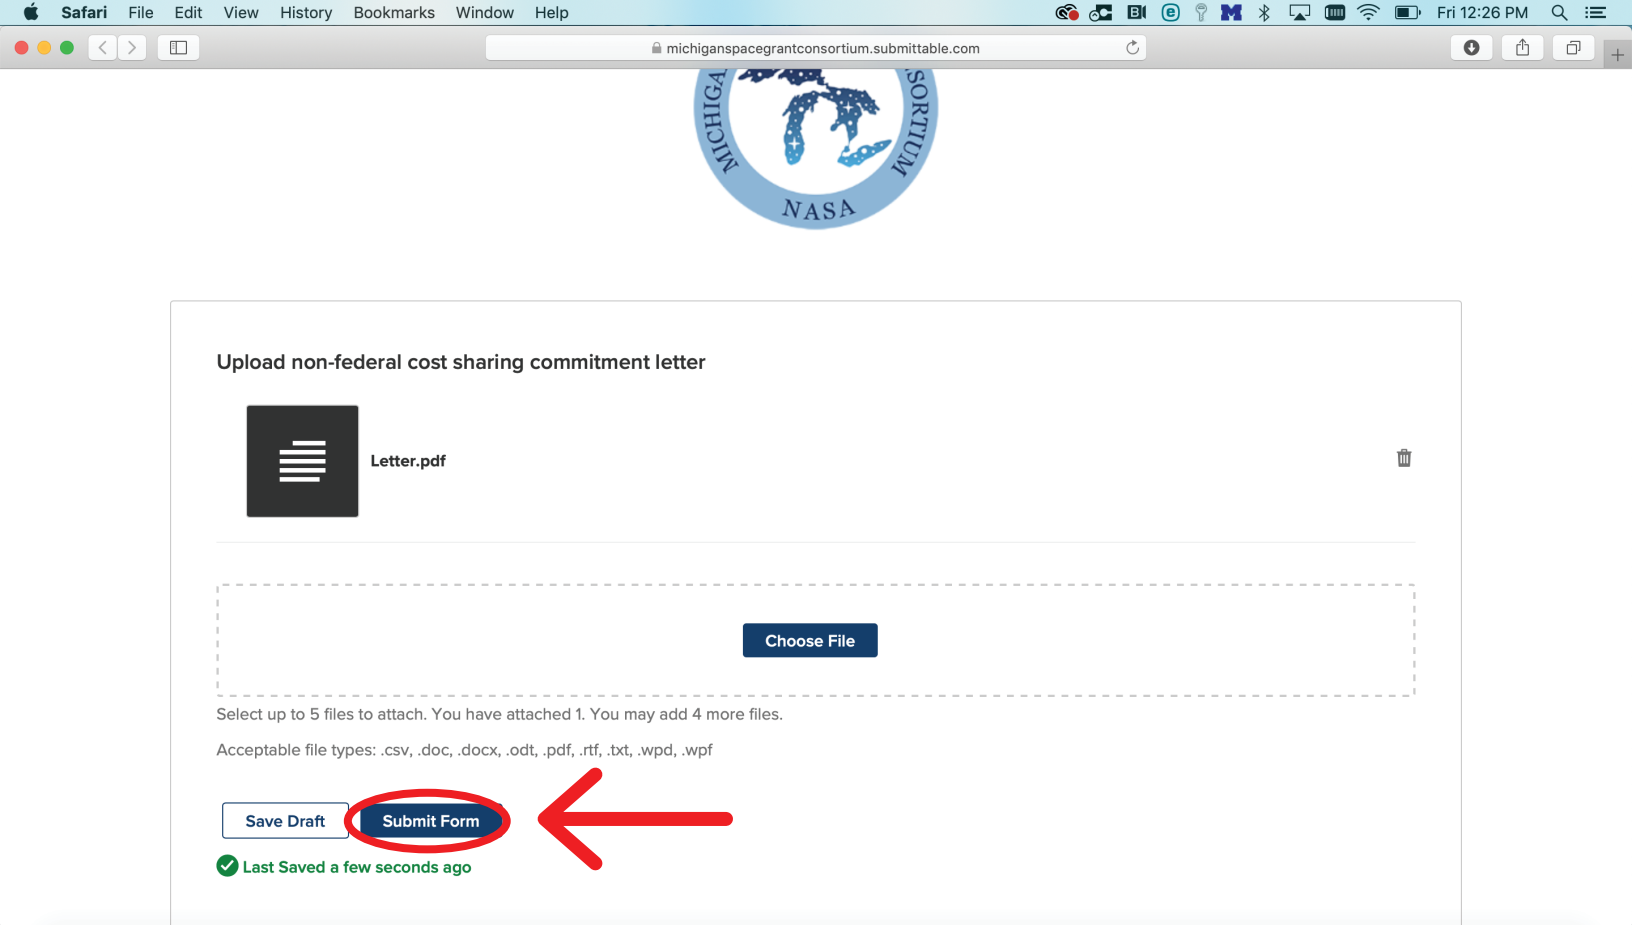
Safari File Edit View History Bookmarks Window Help

Fri 12:26 PM

michiganspacegrantconsortium.submittable.com

MICHIGA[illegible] SORTIUM
NASA

Upload non-federal cost sharing commitment letter

Letter.pdf

Choose File

Select up to 5 files to attach. You have attached 1. You may add 4 more files.

Acceptable file types: .csv, .doc, .docx, .odt, .pdf, .rtf, .txt, .wpd, .wpf

Save Draft
Submit Form

Last Saved a few seconds ago